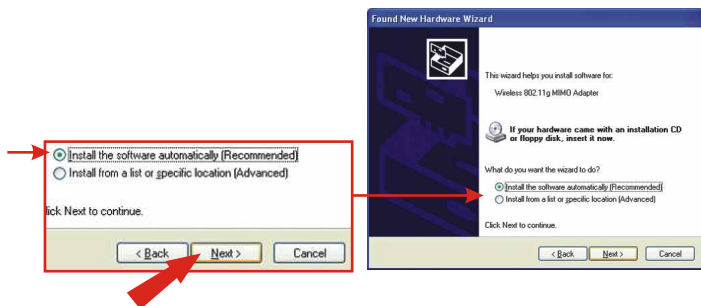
Install the software automatically (Recommended)
Install from a list or specific location (Advanced)

lick Next to continue.

< Back
Next >
Cancel

Found New Hardware Wizard

This wizard helps you install software for:

Wireless 802.11g MIMO Adapter

If your hardware came with an installation CD or floppy disk, insert it now.

What do you want the wizard to do?

Install the software automatically (Recommended)
Install from a list or specific location (Advanced)

Click Next to continue.

< Back
Next >
Cancel